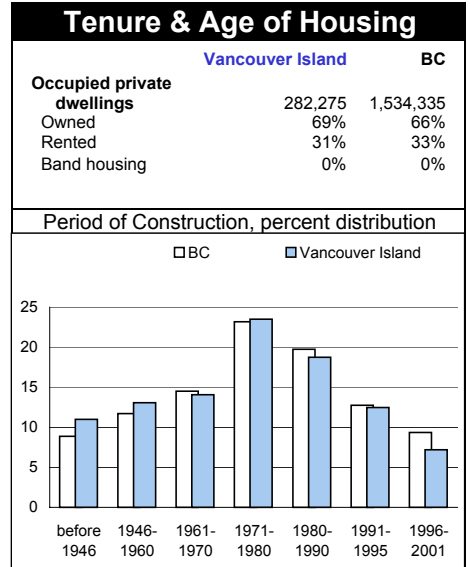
Tenure & Age of Housing

|  | Vancouver Island | BC |
|---|---|---|
| Occupied private dwellings | 282,275 | 1,534,335 |
| Owned | 69% | 66% |
| Rented | 31% | 33% |
| Band housing | 0% | 0% |

Period of Construction, percent distribution

BC Vancouver Island

25
20
15
10
5
0

before 1946
1946-1960
1961-1970
1971-1980
1980-1990
1991-1995
1996-2001